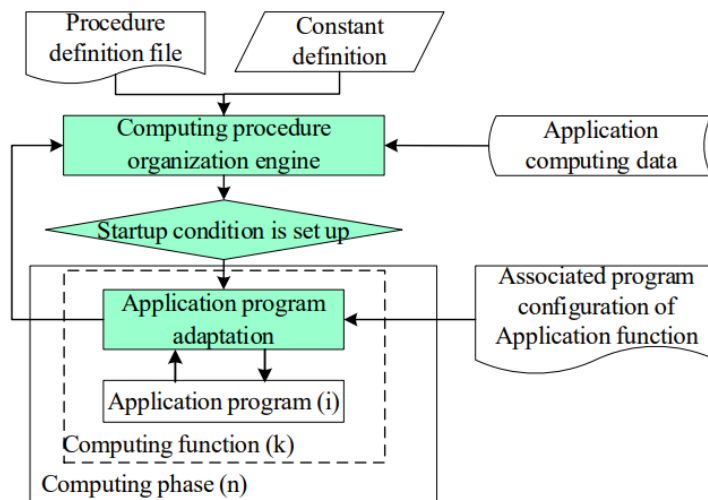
Procedure definition file

Constant definition

Computing procedure organization engine

Application computing data

Startup condition is set up

Application program adaptation

Associated program configuration of Application function

Application program (i)

Computing function (k)

Computing phase (n)